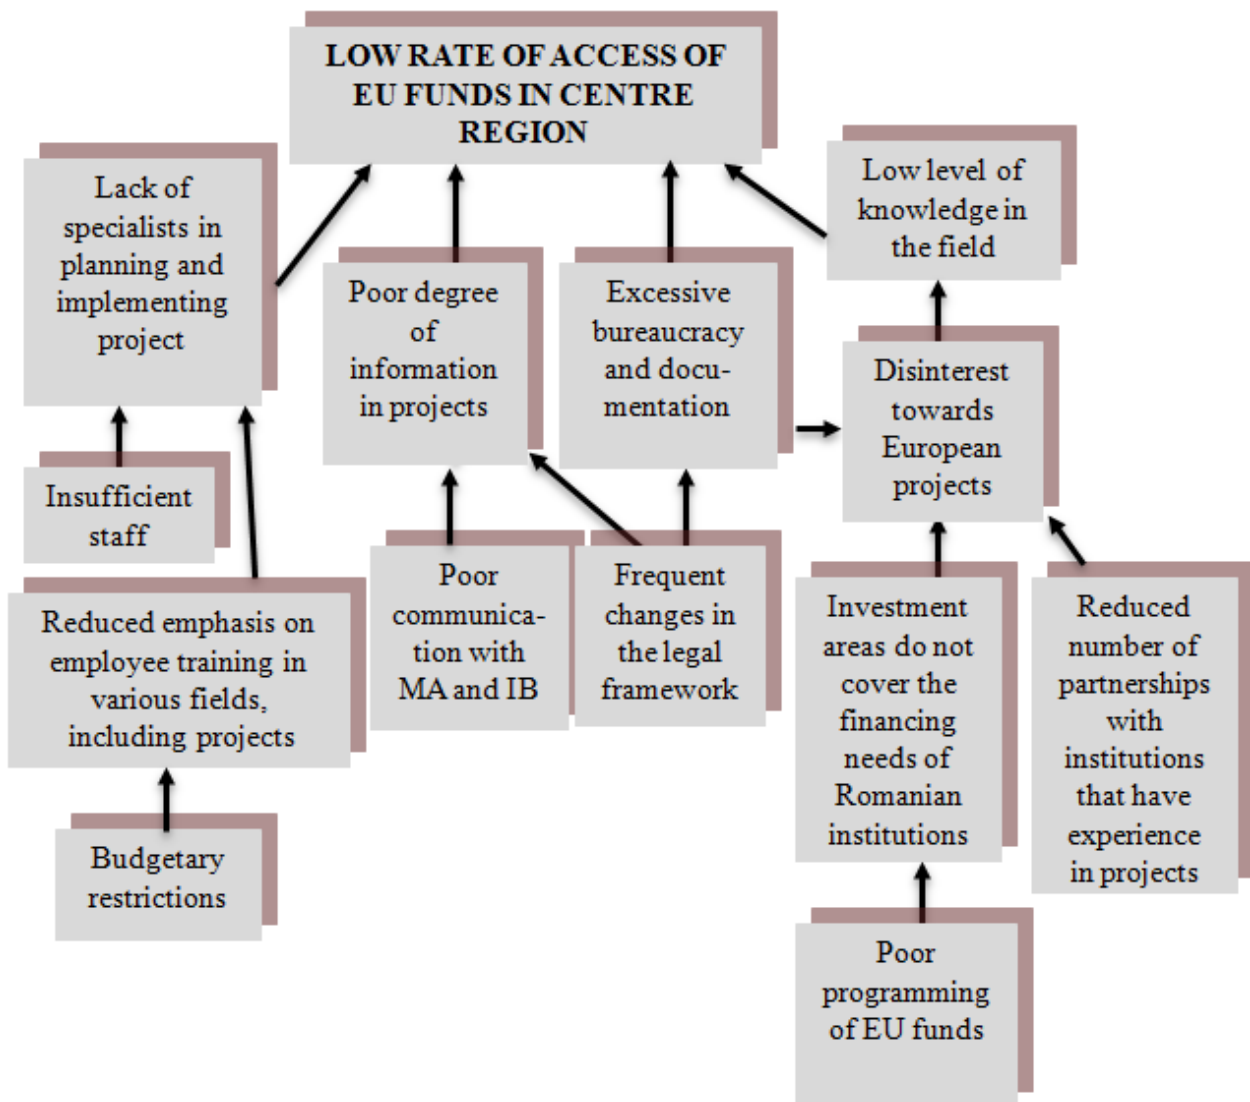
LOW RATE OF ACCESS OF EU FUNDS IN CENTRE REGION

Lack of specialists in planning and implementing project

Poor degree of information in projects

Excessive bureaucracy and documentation

Low level of knowledge in the field

Disinterest towards European projects

Insufficient staff

Reduced emphasis on employee training in various fields, including projects

Poor communication with MA and IB

Frequent changes in the legal framework

Investment areas do not cover the financing needs of Romanian institutions

Reduced number of partnerships with institutions that have experience in projects

Budgetary restrictions

Poor programming of EU funds